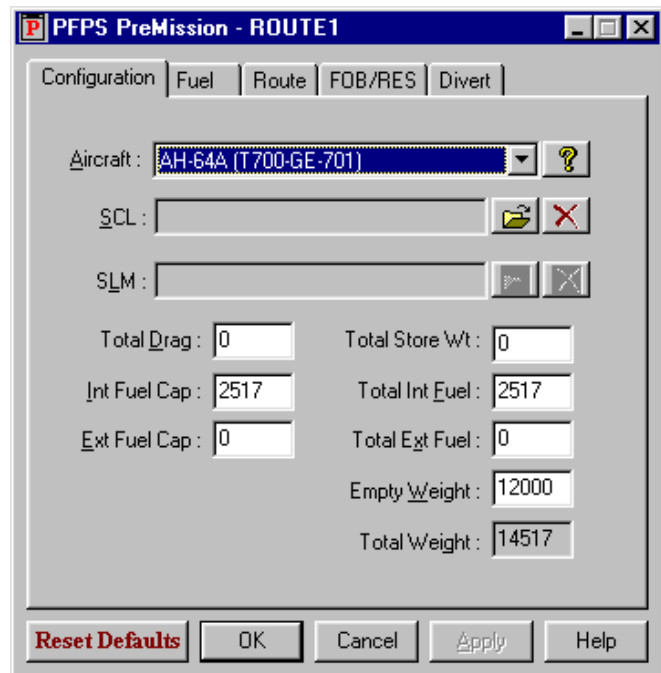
P PFPS PreMission - ROUTE1

Configuration | Fuel | Route | FOB/RES | Divert

Aircraft : AH-64A (T700-GE-701)

SCL :

SLM :

Total Drag : 0
Total Store Wt : 0
Int Fuel Cap : 2517
Total Int Fuel : 2517
Ext Fuel Cap : 0
Total Ext Fuel : 0
Empty Weight : 12000
Total Weight : 14517

Reset Defaults | OK | Cancel | Apply | Help